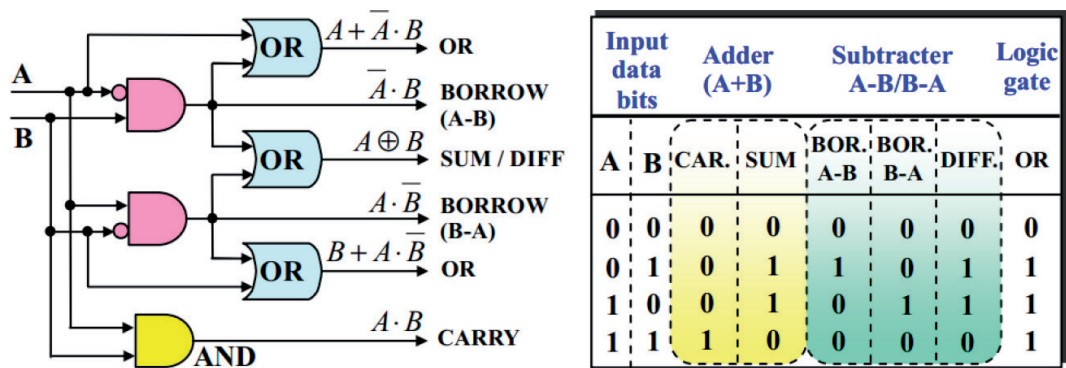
A

B

OR $A+\overline{A}\cdot B$ OR

$\overline{A}\cdot B$ BORROW (A-B)

OR $A\oplus B$ SUM / DIFF

$A\cdot\overline{B}$ BORROW (B-A)

OR $B+A\cdot\overline{B}$ OR

$A\cdot B$ CARRY

AND

| Input data bits | | Adder (A+B) | | Subtracter A-B/B-A | | | Logic gate |
|---|---|---|---|---|---|---|---|
| A | B | CAR. | SUM | BOR. A-B | BOR. B-A | DIFF. | OR |
| 0 | 0 | 0 | 0 | 0 | 0 | 0 | 0 |
| 0 | 1 | 0 | 1 | 1 | 0 | 1 | 1 |
| 1 | 0 | 0 | 1 | 0 | 1 | 1 | 1 |
| 1 | 1 | 1 | 0 | 0 | 0 | 0 | 1 |